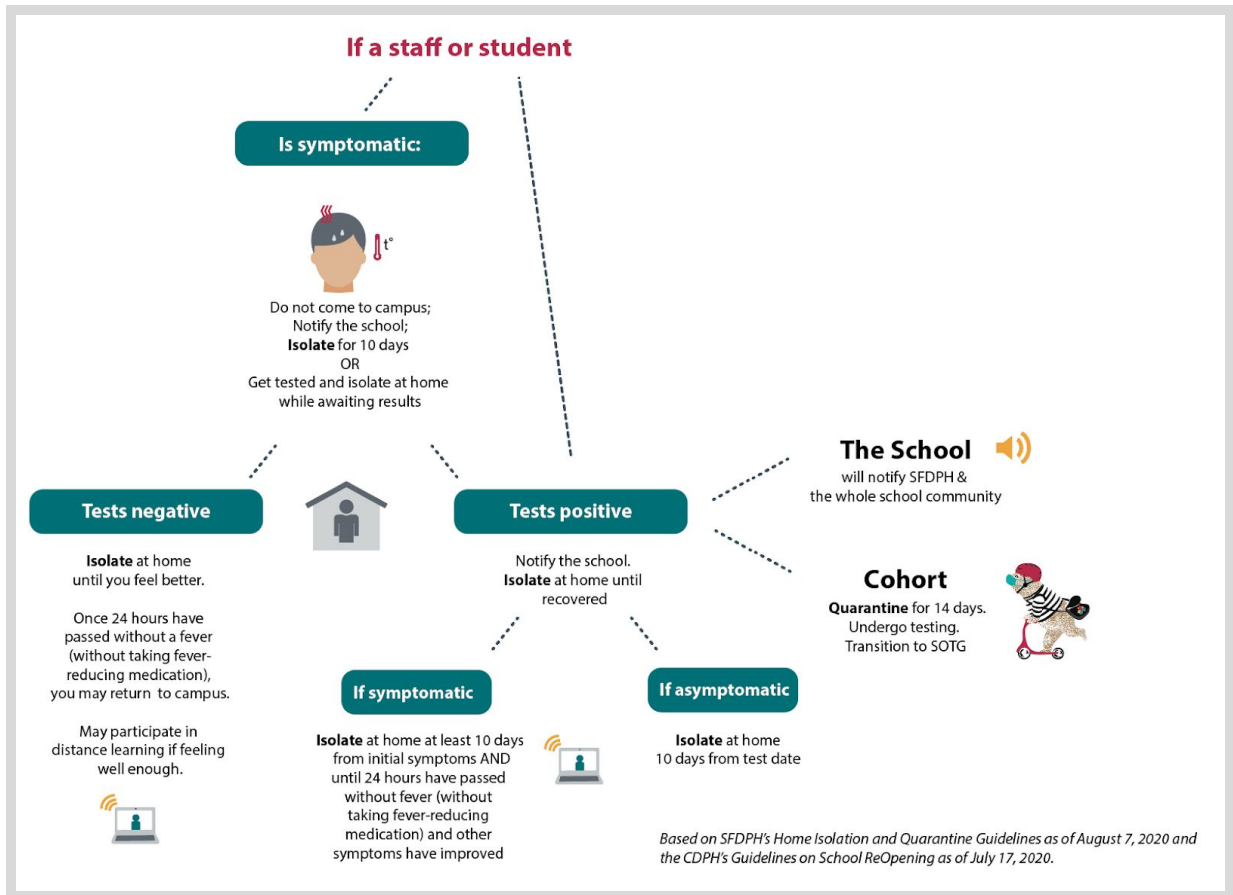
If a staff or student

Is symptomatic:

t°

Do not come to campus;
Notify the school;
**Isolate** for 10 days
OR
Get tested and isolate at home while awaiting results

Tests negative

**Isolate** at home until you feel better.

Once 24 hours have passed without a fever (without taking fever-reducing medication), you may return to campus.

May participate in distance learning if feeling well enough.

Tests positive

Notify the school.
**Isolate** at home until recovered

If symptomatic

**Isolate** at home at least 10 days from initial symptoms AND until 24 hours have passed without fever (without taking fever-reducing medication) and other symptoms have improved

If asymptomatic

**Isolate** at home 10 days from test date

The School

will notify SFDPH & the whole school community

Cohort

**Quarantine** for 14 days.
Undergo testing.
Transition to SOTG

Based on SFDPH's Home Isolation and Quarantine Guidelines as of August 7, 2020 and the CDPH's Guidelines on School ReOpening as of July 17, 2020.